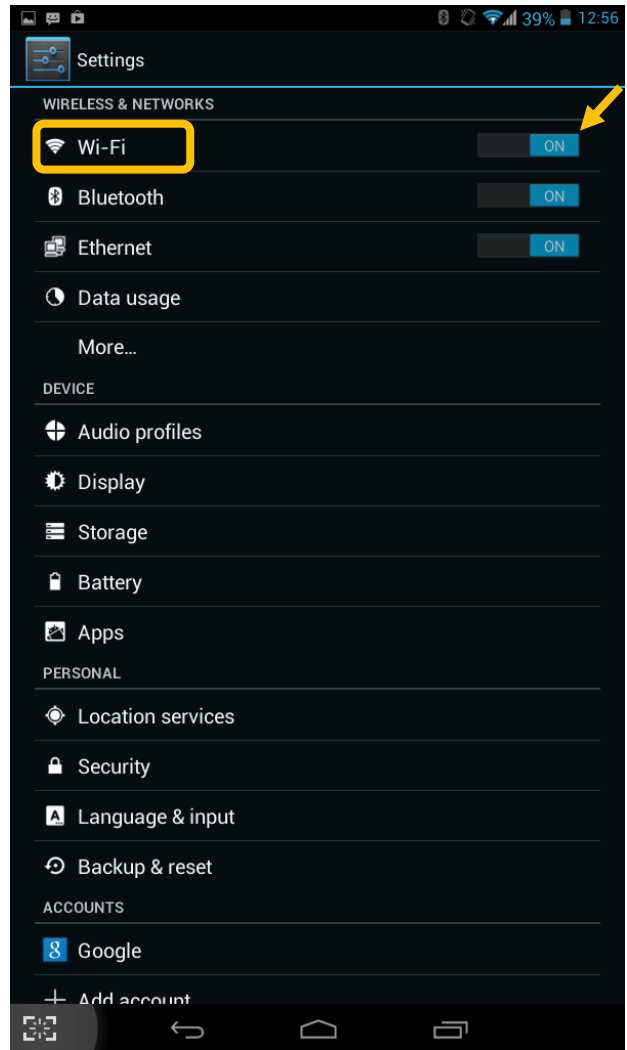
39% 12:56

Settings

WIRELESS & NETWORKS

Wi-Fi ON

Bluetooth ON

Ethernet ON

Data usage

More...

DEVICE

Audio profiles

Display

Storage

Battery

Apps

PERSONAL

Location services

Security

Language & input

Backup & reset

ACCOUNTS

Google

Add account